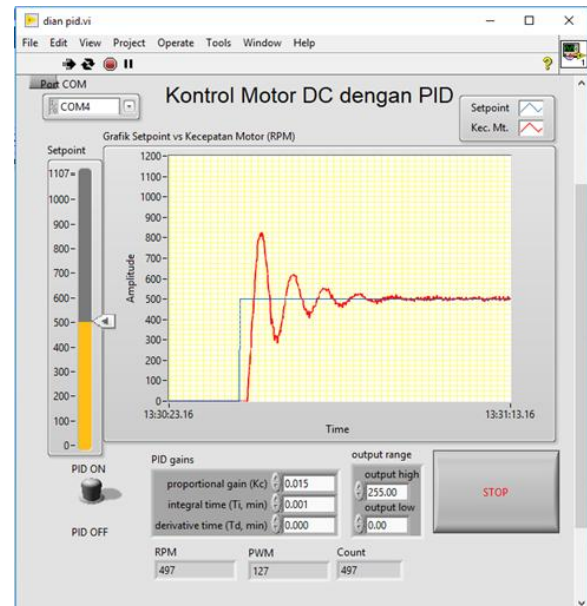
dian pid.vi

File Edit View Project Operate Tools Window Help

Port COM

COM4

Kontrol Motor DC dengan PID

Setpoint

Kec. Mt.

Grafik Setpoint vs Kecepatan Motor (RPM)

Setpoint

1107

1000

900

800

700

600

500

400

300

200

100

0

1200

1100

1000

900

800

700

600

500

400

300

200

100

0

Amplitude

13:30:23.16

13:31:13.16

Time

PID ON

PID OFF

PID gains

proportional gain (Kc) 0.015

integral time (Ti, min) 0.001

derivative time (Td, min) 0.000

output range

output high

255.00

output low

0.00

STOP

RPM

497

PWM

127

Count

497